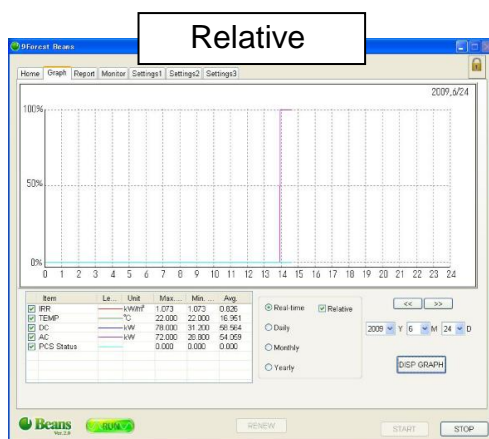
9Forest Beans

Relative

Home | Graph | Report | Monitor | Settings1 | Settings2 | Settings3

2009,6/24

100%

50%

0%

0 1 2 3 4 5 6 7 8 9 10 11 12 13 14 15 16 17 18 19 20 21 22 23 24

| Item | Le... | Unit | Max. ... | Min. ... | Avg. |
|---|---|---|---|---|---|
| IRR | | kW/m² | 1.073 | 1.073 | 0.826 |
| TEMP | | °C | 22.000 | 22.000 | 16.951 |
| DC | | kW | 78.000 | 31.200 | 58.564 |
| AC | | kW | 72.000 | 28.800 | 54.069 |
| PCS Status | | | 0.000 | 0.000 | 0.000 |

Real-time
Relative
Daily
Monthly
Yearly

<< >>

2009 Y 6 M 24 D

DISP GRAPH

Beans Ver.2.0

RUN

RENEW

START

STOP